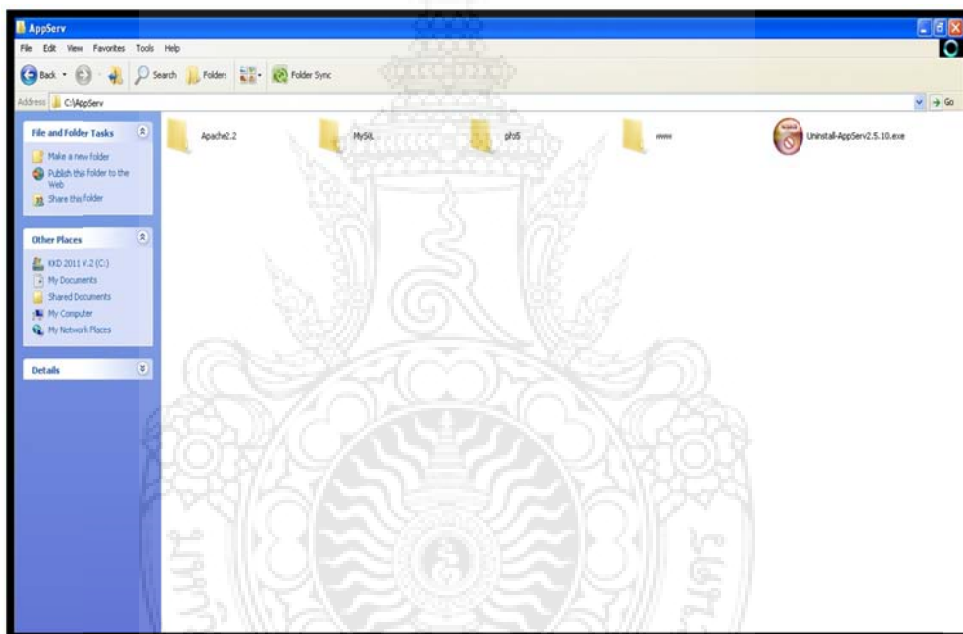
AppServ

File Edit View Favorites Tools Help

Back Search Folders Folder Sync

Address C:\AppServ Go

File and Folder Tasks

Make a new folder
Publish this folder to the Web
Share this folder

Other Places

KKD 2011 V.2 (C:)
My Documents
Shared Documents
My Computer
My Network Places

Details

Apache2.2

MySQL

php5

www

Uninstall-AppServ2.5.10.exe